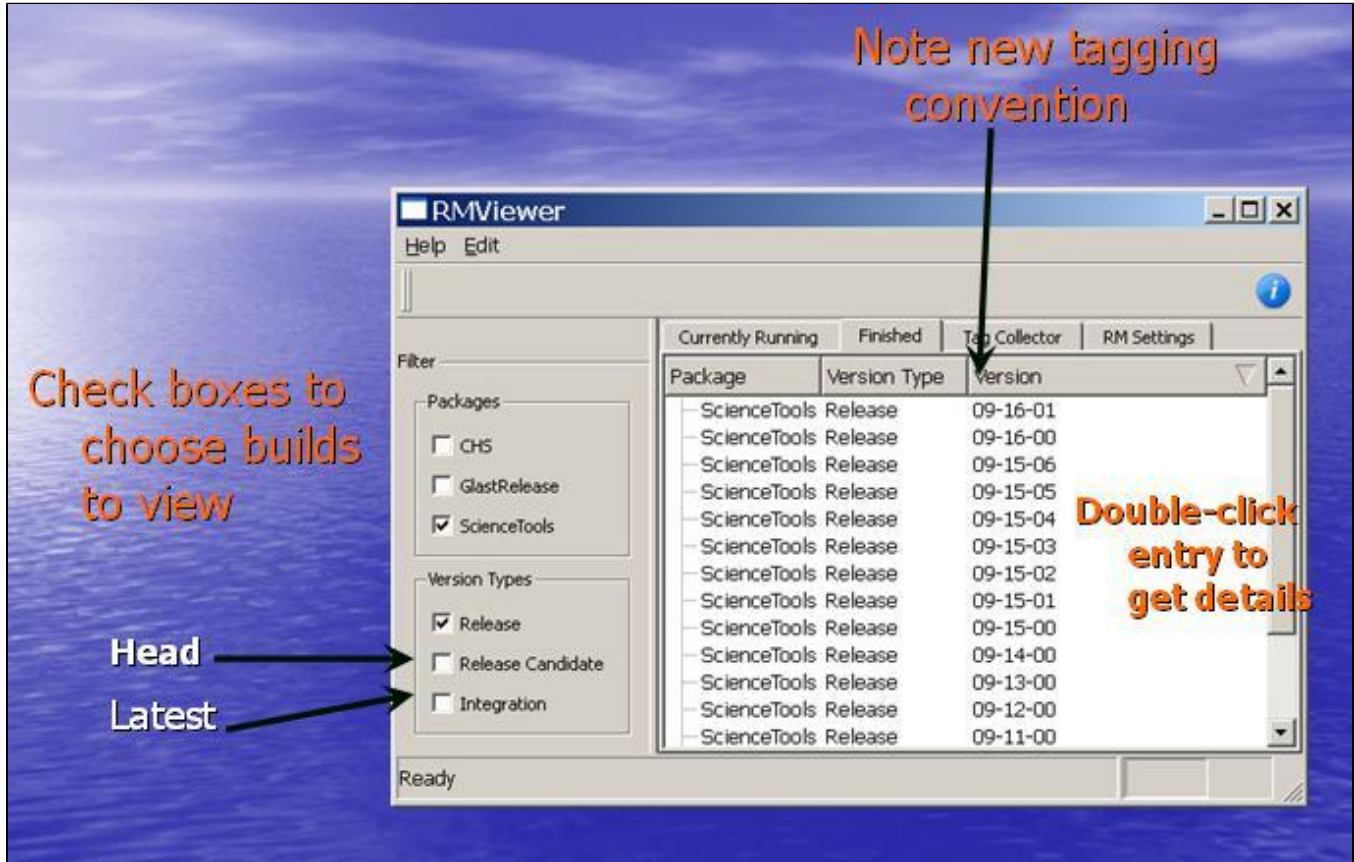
Note new tagging convention

RMViewer

Help Edit

Currently Running | Finished | Tag Collector | RM Settings

Filter

Packages

CHS

GlastRelease

ScienceTools

Version Types

Release

Release Candidate

Integration

Check boxes to choose builds to view

Head

Latest

| Package | Version Type | Version |
|---|---|---|
| ScienceTools | Release | 09-16-01 |
| ScienceTools | Release | 09-16-00 |
| ScienceTools | Release | 09-15-06 |
| ScienceTools | Release | 09-15-05 |
| ScienceTools | Release | 09-15-04 |
| ScienceTools | Release | 09-15-03 |
| ScienceTools | Release | 09-15-02 |
| ScienceTools | Release | 09-15-01 |
| ScienceTools | Release | 09-15-00 |
| ScienceTools | Release | 09-14-00 |
| ScienceTools | Release | 09-13-00 |
| ScienceTools | Release | 09-12-00 |
| ScienceTools | Release | 09-11-00 |

Double-click entry to get details

Ready